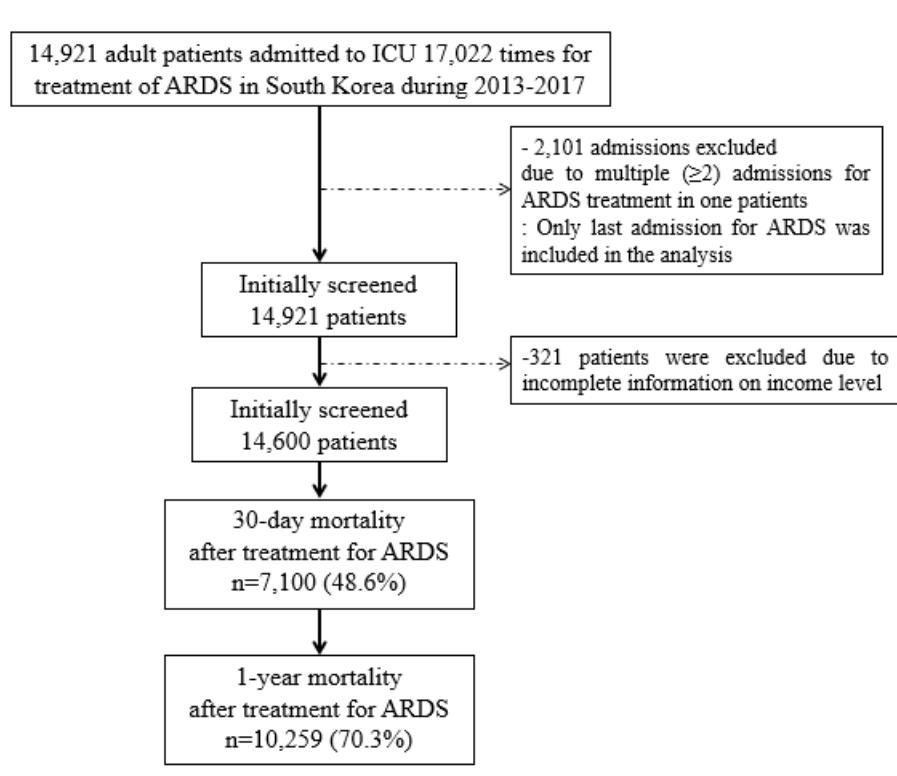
14,921 adult patients admitted to ICU 17,022 times for treatment of ARDS in South Korea during 2013-2017

- 2,101 admissions excluded due to multiple (≥2) admissions for ARDS treatment in one patients
: Only last admission for ARDS was included in the analysis

Initially screened 14,921 patients

-321 patients were excluded due to incomplete information on income level

Initially screened 14,600 patients

30-day mortality after treatment for ARDS n=7,100 (48.6%)

1-year mortality after treatment for ARDS n=10,259 (70.3%)